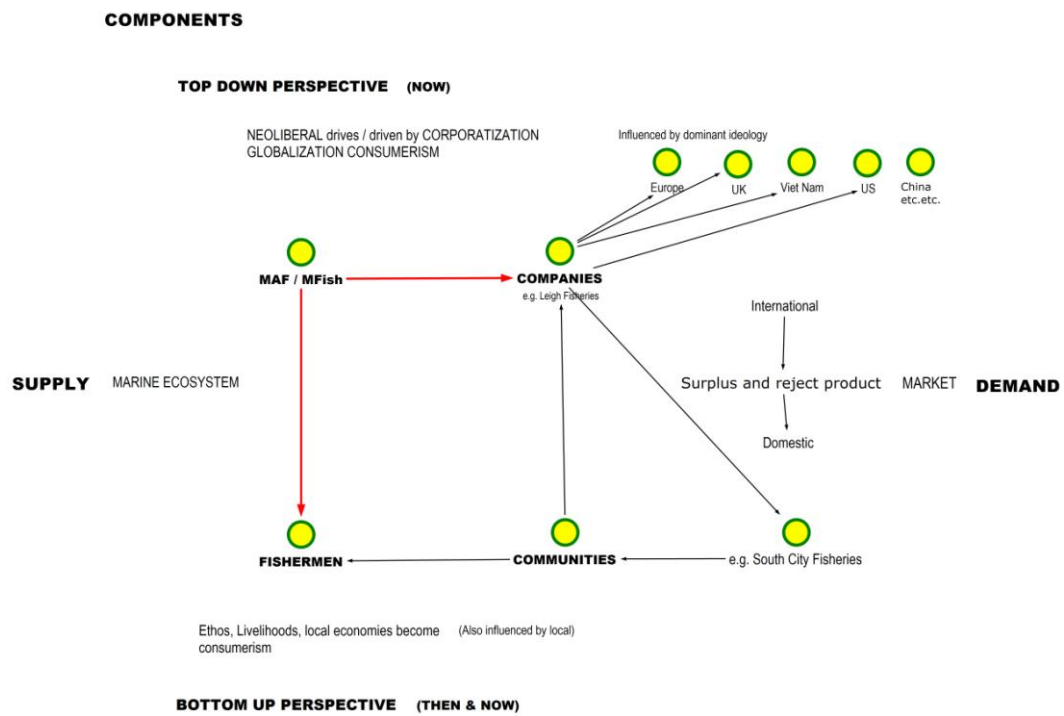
COMPONENTS

TOP DOWN PERSPECTIVE (NOW)

NEOLIBERAL drives / driven by CORPORATIZATION GLOBALIZATION CONSUMERISM

Influenced by dominant ideology

Europe
UK
Viet Nam
US
China etc.etc.

MAF / MFish

COMPANIES
e.g. Leigh Fisheries

International

SUPPLY MARINE ECOSYSTEM

Surplus and reject product MARKET DEMAND

Domestic

FISHERMEN

COMMUNITIES

e.g. South City Fisheries

Ethos, Livelihoods, local economies become consumerism (Also influenced by local)

BOTTOM UP PERSPECTIVE (THEN & NOW)